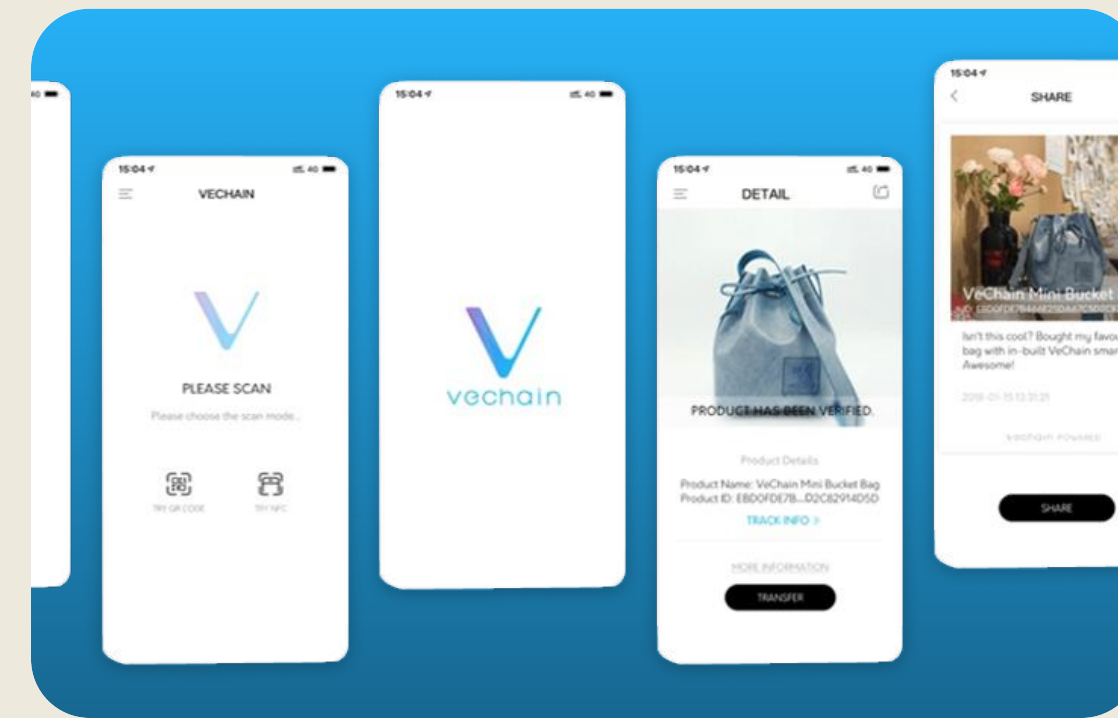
4G

15:04
4G
VECHAIN
PLEASE SCAN
Please choose the scan mode...
TRY QR CODE
TRY NFC

15:04
4G
vechain

15:04
4G
DETAIL
PRODUCT HAS BEEN VERIFIED.
Product Details
Product Name: VeChain Mini Bucket Bag
Product ID: EBD0FDE7B...D2C82914D5D
TRACK INFO >
MORE INFORMATION
TRANSFER

15:04
SHARE
VeChain Mini Bucket
ID: EBD0FDE7B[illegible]
Isn't this cool? Bought my favou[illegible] bag with in-built VeChain smar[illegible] Awesome!
2018-01-15 13:31:21
VECHAIN POWERED
SHARE